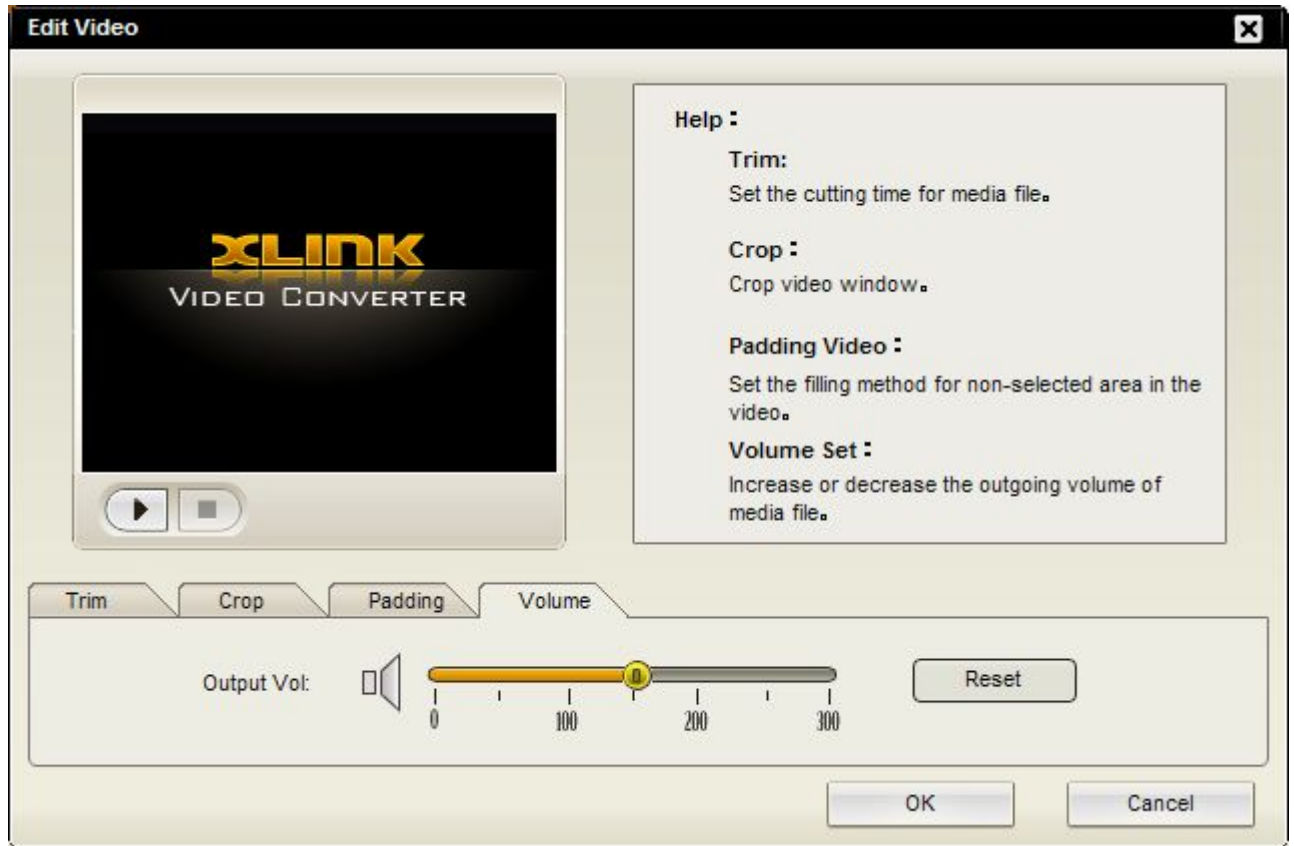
Edit Video

XLINK
VIDEO CONVERTER

Help:

Trim:
Set the cutting time for media file。

Crop:
Crop video window。

Padding Video:
Set the filling method for non-selected area in the video。

Volume Set:
Increase or decrease the outgoing volume of media file。

Trim | Crop | Padding | Volume

Output Vol:

0 100 200 300

Reset

OK

Cancel